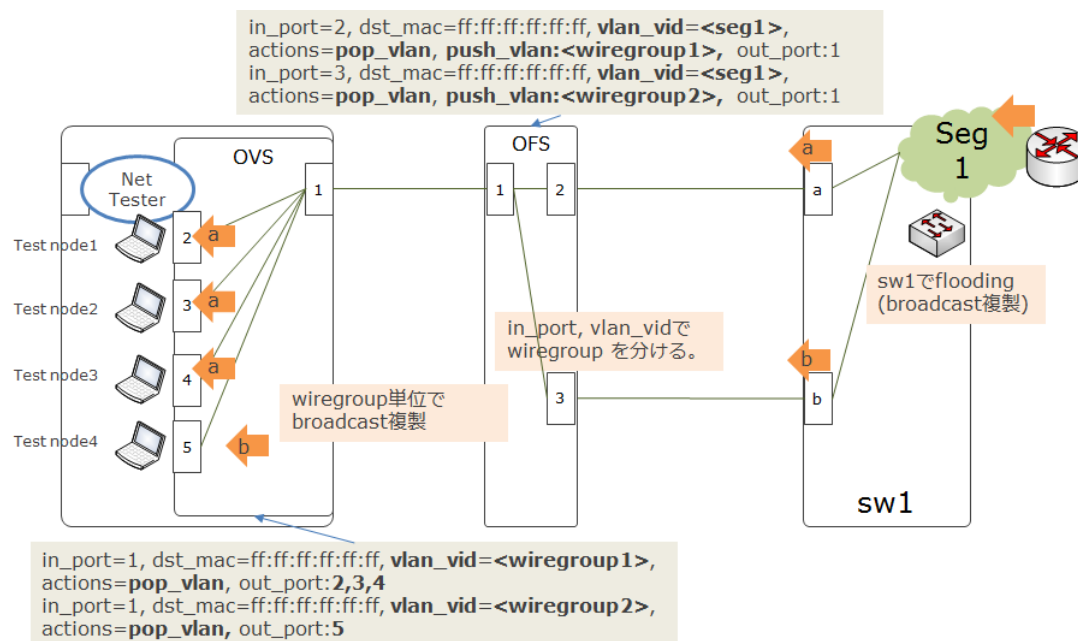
in_port=2, dst_mac=ff:ff:ff:ff:ff:ff, **vlan_vid=<seg1>**, actions=**pop_vlan**, **push_vlan:<wiregroup1>**, out_port:1
in_port=3, dst_mac=ff:ff:ff:ff:ff:ff, **vlan_vid=<seg1>**, actions=**pop_vlan**, **push_vlan:<wiregroup2>**, out_port:1

OVS

Net Tester

1

Test node1
2
a

Test node2
3
a

Test node3
4
a

Test node4
5
b

OFS

1

2

3

in_port, vlan_vidで wiregroup を分ける。

wiregroup単位で broadcast複製

a

Seg 1

a

sw1でflooding (broadcast複製)

b

b

sw1

in_port=1, dst_mac=ff:ff:ff:ff:ff:ff, **vlan_vid=<wiregroup1>**, actions=**pop_vlan**, out_port:**2,3,4**
in_port=1, dst_mac=ff:ff:ff:ff:ff:ff, **vlan_vid=<wiregroup2>**, actions=**pop_vlan,** out_port:**5**